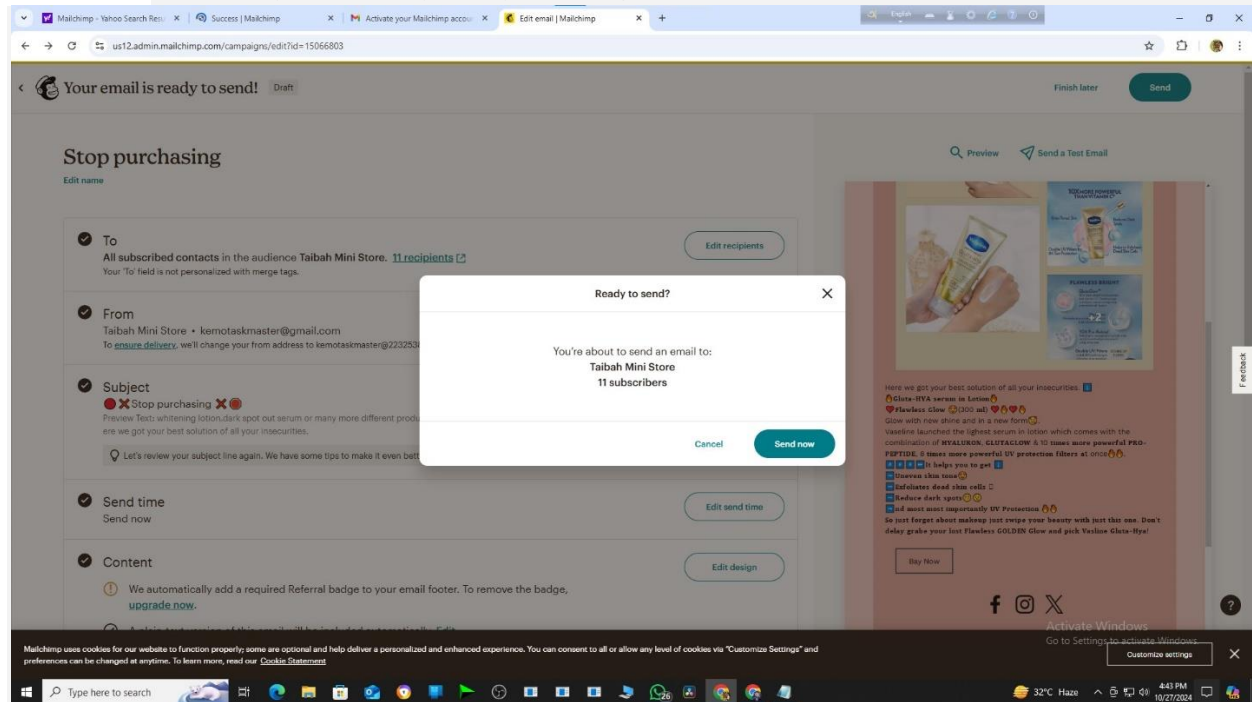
Mailchimp - Yahoo Search Resu × | Success | Mailchimp × | Activate your Mailchimp accou × | Edit email | Mailchimp × | +

us12.admin.mailchimp.com/campaigns/edit?id=15066803

Your email is ready to send! Draft

Finish later Send

Stop purchasing
Edit name

Preview Send a Test Email

To
All subscribed contacts in the audience Taibah Mini Store. 11 recipients
Your 'To' field is not personalized with merge tags.

Edit recipients

From
Taibah Mini Store • kemotaskmaster@gmail.com
To ensure delivery, we'll change your from address to kemotaskmaster@223253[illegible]

Subject
Stop purchasing
Preview Text: whitening lotion,dark spot out serum or many more different produ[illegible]
ere we got your best solution of all your insecurities.

Let's review your subject line again. We have some tips to make it even bett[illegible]

Send time
Send now

Edit send time

Content
We automatically add a required Referral badge to your email footer. To remove the badge, upgrade now.

Edit design

Ready to send?

You're about to send an email to:
Taibah Mini Store
11 subscribers

Cancel Send now

Here we got your best solution of all your insecurities.
Gluta-HYA serum in Lotion
Flawless Glow (300 ml)
Glow with new shine and in a new form
Vaseline launched the lighest serum in lotion which comes with the combination of HYALURON, GLUTAGLOW & 10 times more powerful PRO-PEPTIDE, 8 times more powerful UV protection filters at once
It helps you to get
Uneven skin tone
Exfoliates dead skin cells
Reduce dark spots
nd most most importantly UV Protection
So just forget about makeup just swipe your beauty with just this one. Don't delay grabe your lost Flawless GOLDEN Glow and pick Vasline Gluta-Hya!

Buy Now

Activate Windows
Go to Settings to activate Windows.

Feedback

Mailchimp uses cookies for our website to function properly; some are optional and help deliver a personalized and enhanced experience. You can consent to all or allow any level of cookies via "Customize Settings" and preferences can be changed at anytime. To learn more, read our Cookie Statement

Customize settings

Type here to search

32°C Haze 4:43 PM 10/27/2024